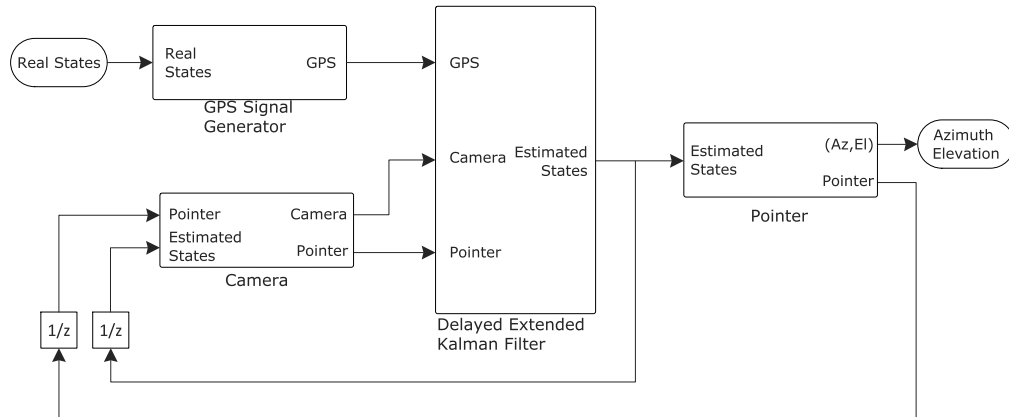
Real States

Real States

GPS

GPS Signal Generator

GPS

Camera

Estimated States

Pointer

Delayed Extended Kalman Filter

Pointer

Camera

Estimated States

Pointer

Camera

Estimated States

(Az,El)

Pointer

Pointer

Azimuth Elevation

1/z

1/z